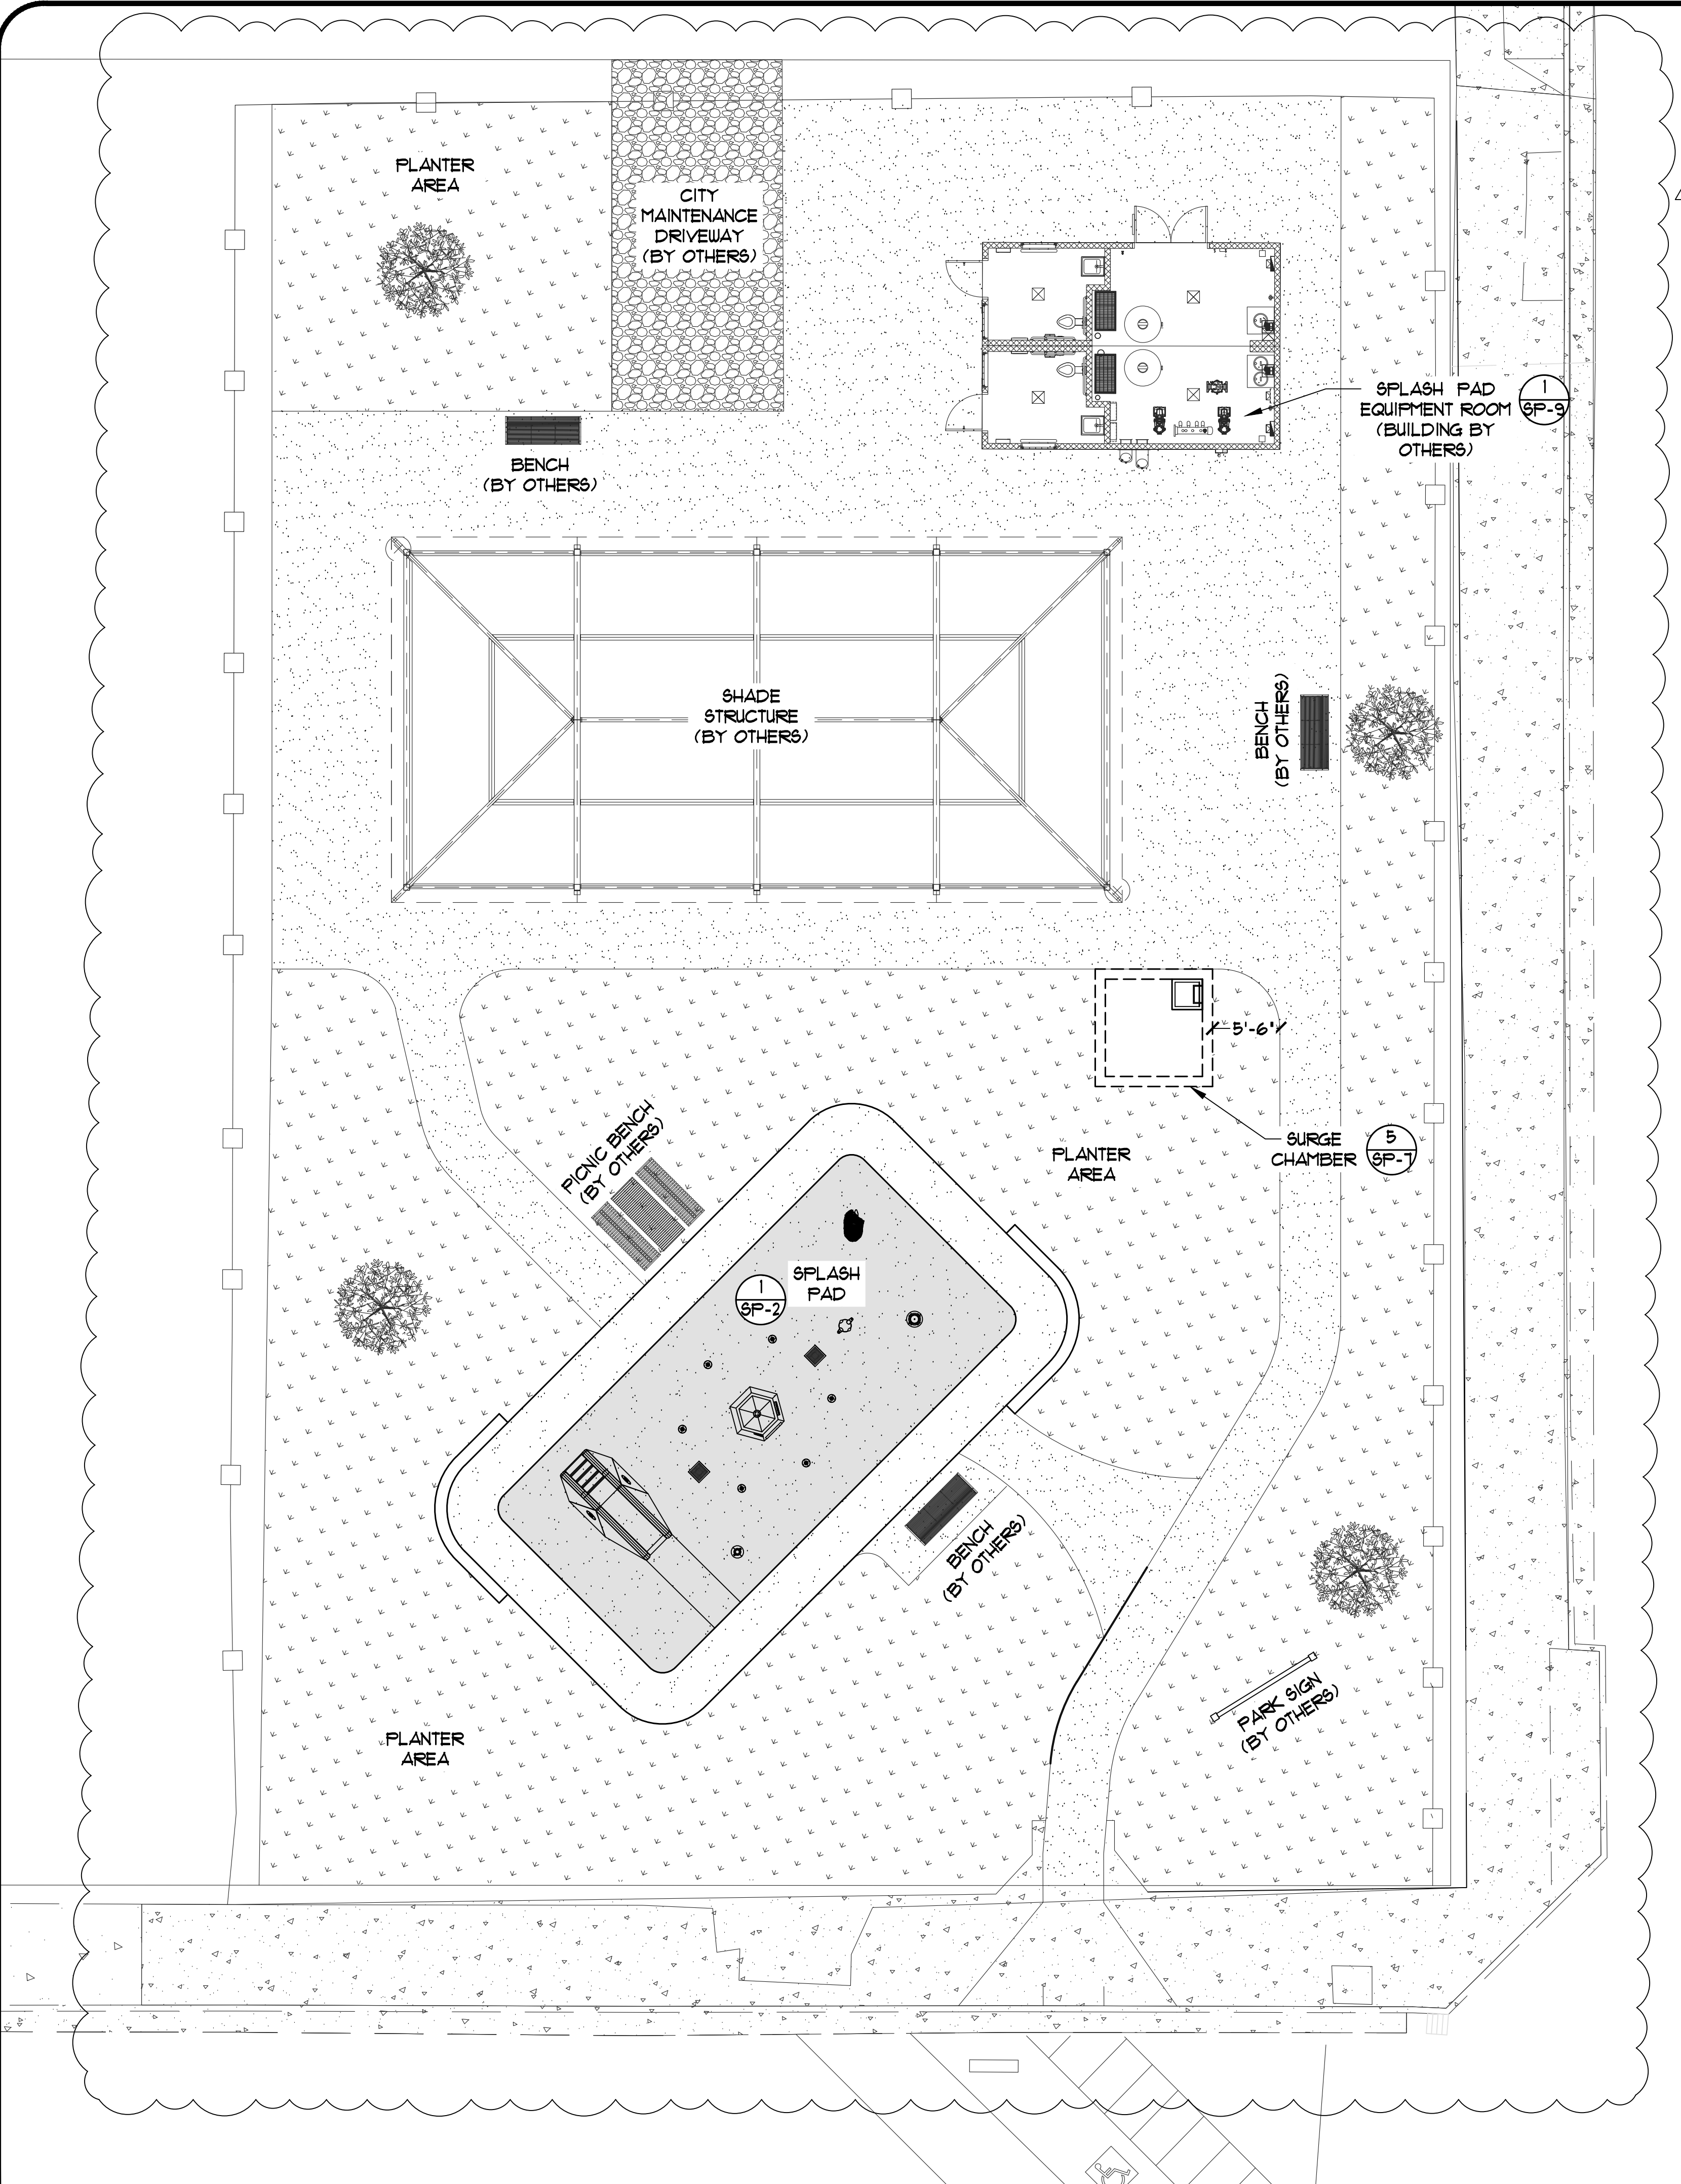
PLANTER AREA

CITY MAINTENANCE DRIVEWAY (BY OTHERS)

SPLASH PAD EQUIPMENT ROOM (BUILDING BY OTHERS)

1
SP-9

BENCH (BY OTHERS)

SHADE STRUCTURE (BY OTHERS)

BENCH (BY OTHERS)

5'-6"

SURGE CHAMBER

5
SP-7

PLANTER AREA

PICNIC BENCH (BY OTHERS)

1
SP-2

SPLASH PAD

BENCH (BY OTHERS)

PARK SIGN (BY OTHERS)

PLANTER AREA